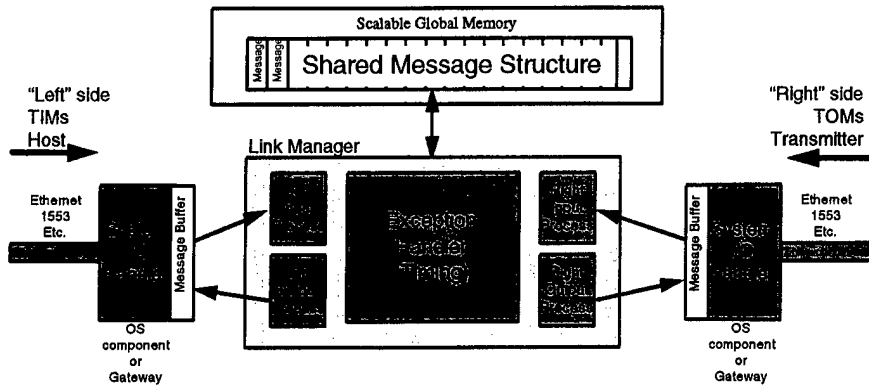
Scalable Global Memory

Message

Message

Shared Message Structure

"Left" side
TIMs
Host

"Right" side
TOMs
Transmitter

Link Manager

Ethernet
1553
Etc.

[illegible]

Message Buffer

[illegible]

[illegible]

Exception
Handler
Timing

Right
TOMs
Process

Right
Output
Process

Message Buffer

System
I/O
Handler

Ethernet
1553
Etc.

OS
component
or
Gateway

OS
component
or
Gateway